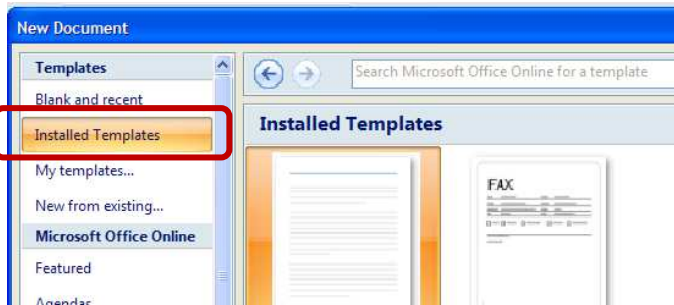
New Document

Templates

Blank and recent

Installed Templates

My templates...

New from existing...

Microsoft Office Online

Featured

Agendas

Search Microsoft Office Online for a template

Installed Templates

FAX